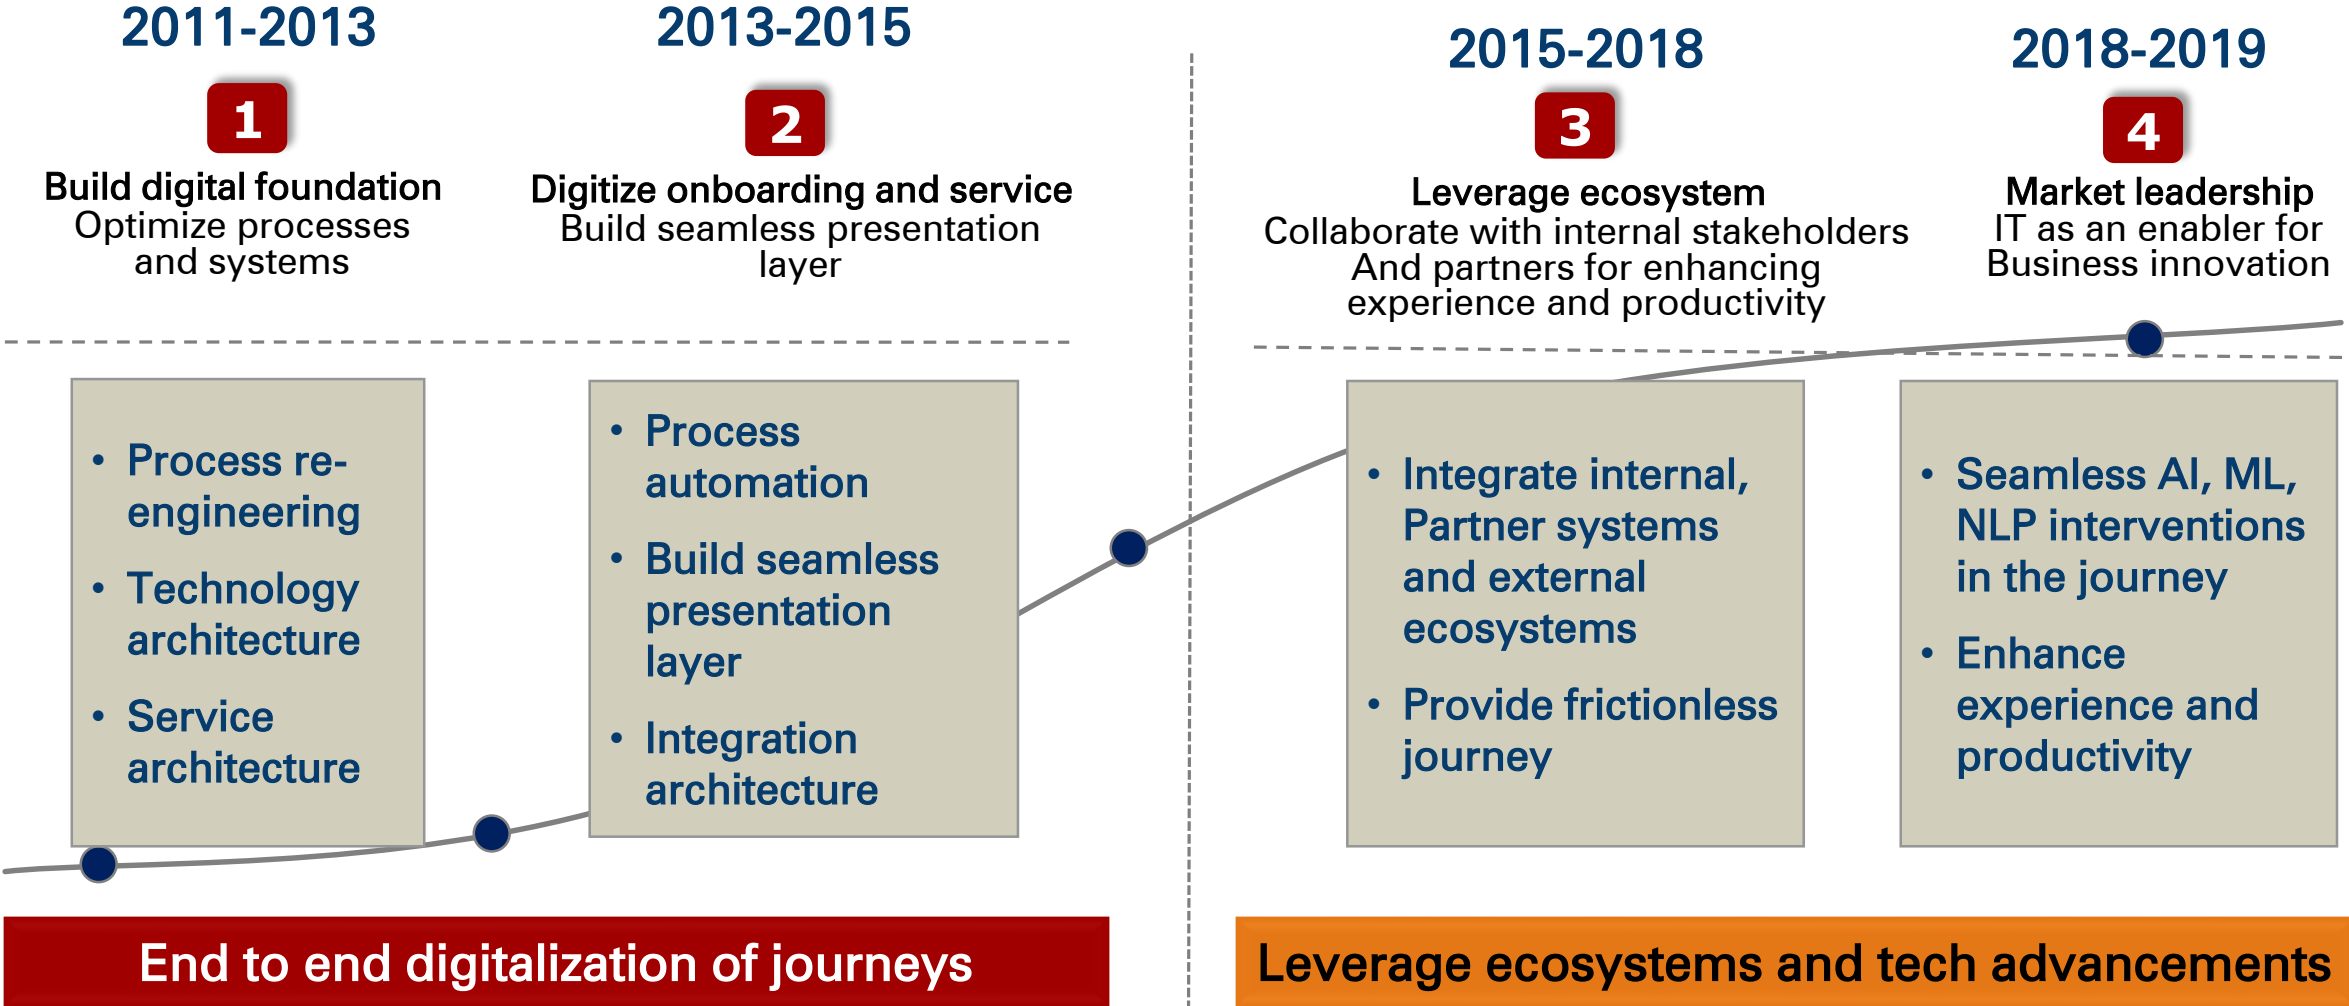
2011-2013

1

Build digital foundation
Optimize processes and systems

2013-2015

2

Digitize onboarding and service
Build seamless presentation layer

2015-2018

3

Leverage ecosystem
Collaborate with internal stakeholders And partners for enhancing experience and productivity

2018-2019

4

Market leadership
IT as an enabler for Business innovation

- Process re-engineering
- Technology architecture
- Service architecture

- Process automation
- Build seamless presentation layer
- Integration architecture

- Integrate internal, Partner systems and external ecosystems
- Provide frictionless journey

- Seamless AI, ML, NLP interventions in the journey
- Enhance experience and productivity

End to end digitalization of journeys

Leverage ecosystems and tech advancements